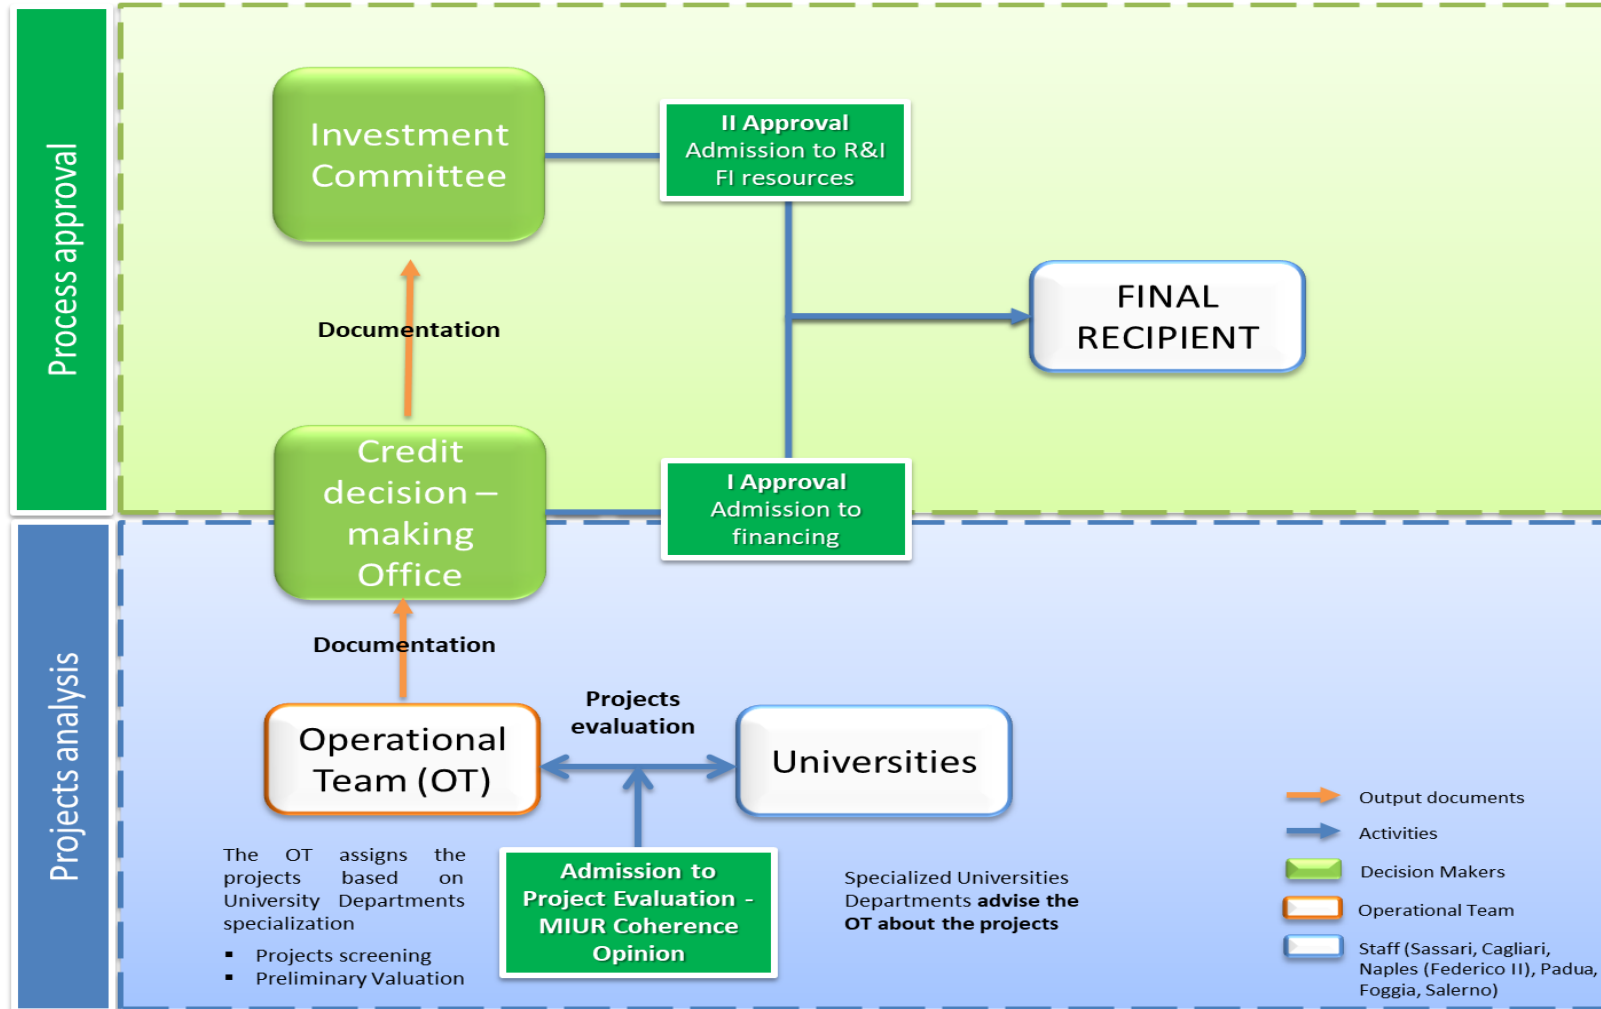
Process approval

Investment Committee

II Approval
Admission to R&I FI resources

FINAL RECIPIENT

Documentation

Credit decision – making Office

I Approval
Admission to financing

Projects analysis

Documentation

Projects evaluation

Operational Team (OT)

Universities

The OT assigns the projects based on University Departments specialization

▪ Projects screening
▪ Preliminary Valuation

Admission to Project Evaluation - MIUR Coherence Opinion

Specialized Universities Departments **advise the OT about the projects**

Output documents
Activities
Decision Makers
Operational Team
Staff (Sassari, Cagliari, Naples (Federico II), Padua, Foggia, Salerno)